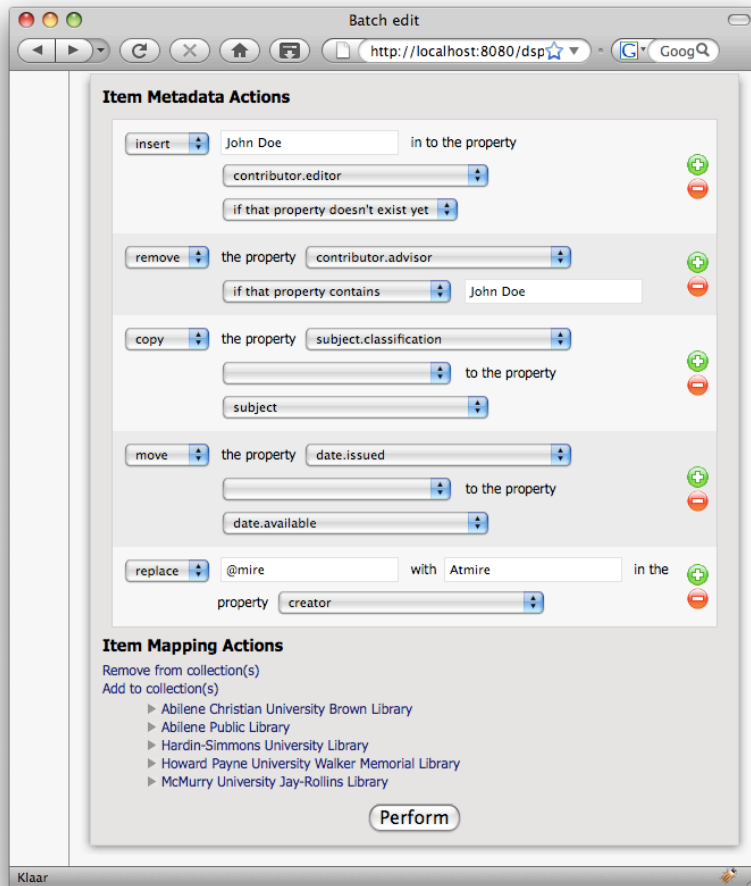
Batch edit

http://localhost:8080/dsp

Goog

Item Metadata Actions

insert John Doe in to the property
contributor.editor
if that property doesn't exist yet

remove the property contributor.advisor
if that property contains John Doe

copy the property subject.classification
to the property
subject

move the property date.issued
to the property
date.available

replace @mire with Atmire in the property creator

Item Mapping Actions

Remove from collection(s)
Add to collection(s)
Abilene Christian University Brown Library
Abilene Public Library
Hardin-Simmons University Library
Howard Payne University Walker Memorial Library
McMurry University Jay-Rollins Library

Perform

Klaar